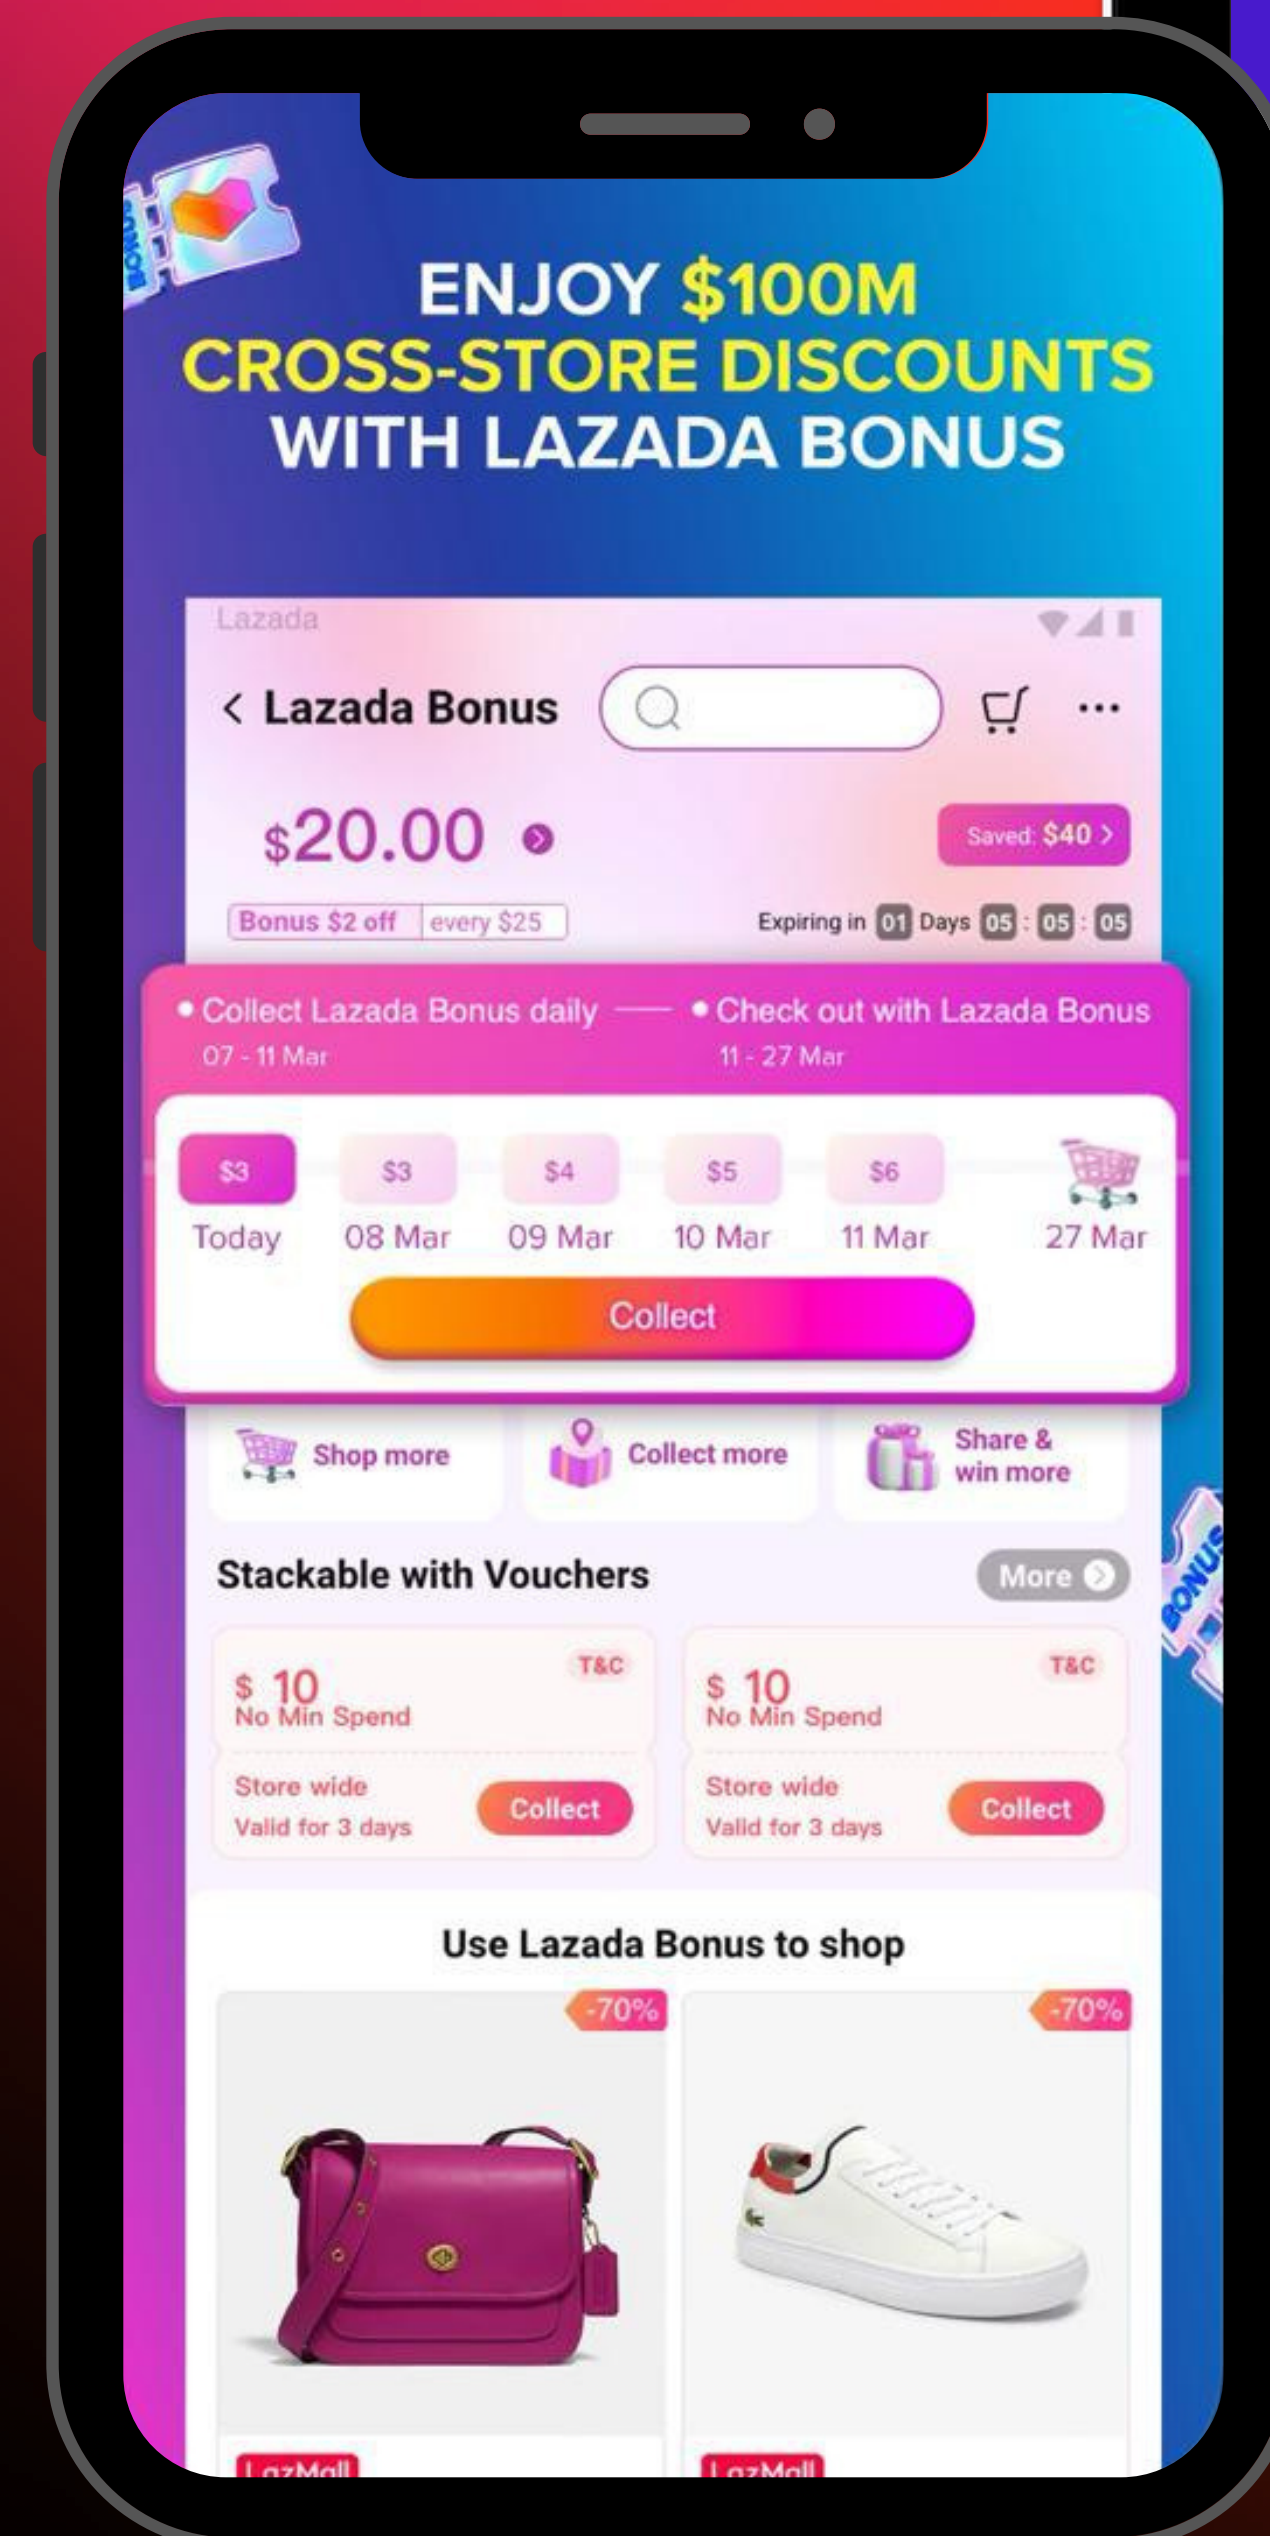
BONUS

ENJOY $100M CROSS-STORE DISCOUNTS WITH LAZADA BONUS

Lazada

< Lazada Bonus

$20.00

Saved: $40 >

Bonus $2 off | every $25

Expiring in 01 Days 05 : 05 : 05

• Collect Lazada Bonus daily
07 - 11 Mar

• Check out with Lazada Bonus
11 - 27 Mar

$3
Today

$3
08 Mar

$4
09 Mar

$5
10 Mar

$6
11 Mar

27 Mar

Collect

Shop more

Collect more

Share & win more

Stackable with Vouchers

More

$ 10
No Min Spend
T&C
Store wide
Valid for 3 days
Collect

$ 10
No Min Spend
T&C
Store wide
Valid for 3 days
Collect

BONUS

Use Lazada Bonus to shop

-70%

-70%

LazMall

LazMall